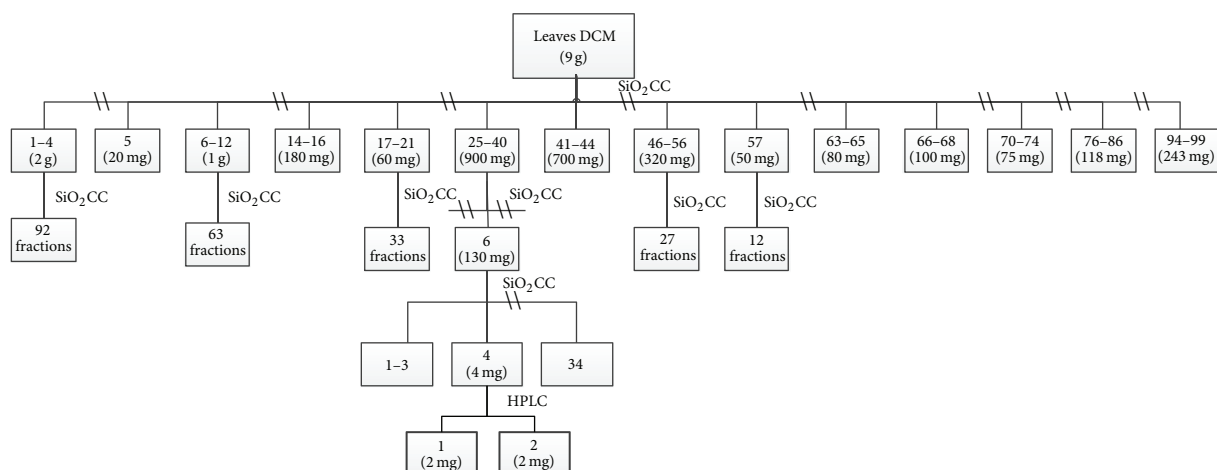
Leaves DCM (9 g)

$SiO_2$CC

1–4 (2 g)

5 (20 mg)

6–12 (1 g)

14–16 (180 mg)

17–21 (60 mg)

25–40 (900 mg)

41–44 (700 mg)

46–56 (320 mg)

57 (50 mg)

63–65 (80 mg)

66–68 (100 mg)

70–74 (75 mg)

76–86 (118 mg)

94–99 (243 mg)

$SiO_2$CC

92 fractions

$SiO_2$CC

63 fractions

$SiO_2$CC

33 fractions

$SiO_2$CC

6 (130 mg)

$SiO_2$CC

27 fractions

$SiO_2$CC

12 fractions

$SiO_2$CC

1–3

4 (4 mg)

34

HPLC

1 (2 mg)

2 (2 mg)